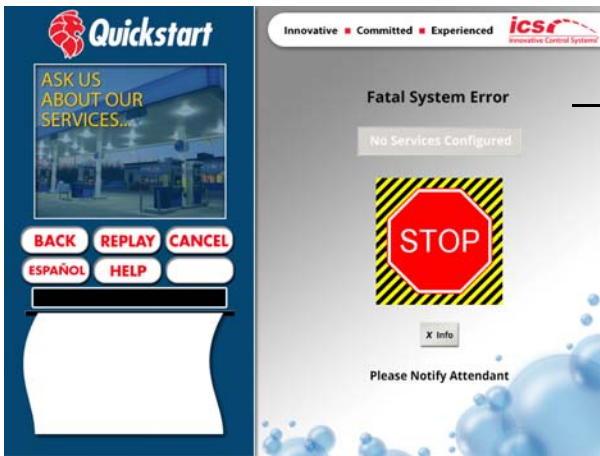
Quickstart

ASK US ABOUT OUR SERVICES...

BACK
REPLAY
CANCEL
ESPAÑOL
HELP

Innovative ■ Committed ■ Experienced
ics
Innovative Control Systems

Fatal System Error

No Services Configured

STOP

X Info

Please Notify Attendant